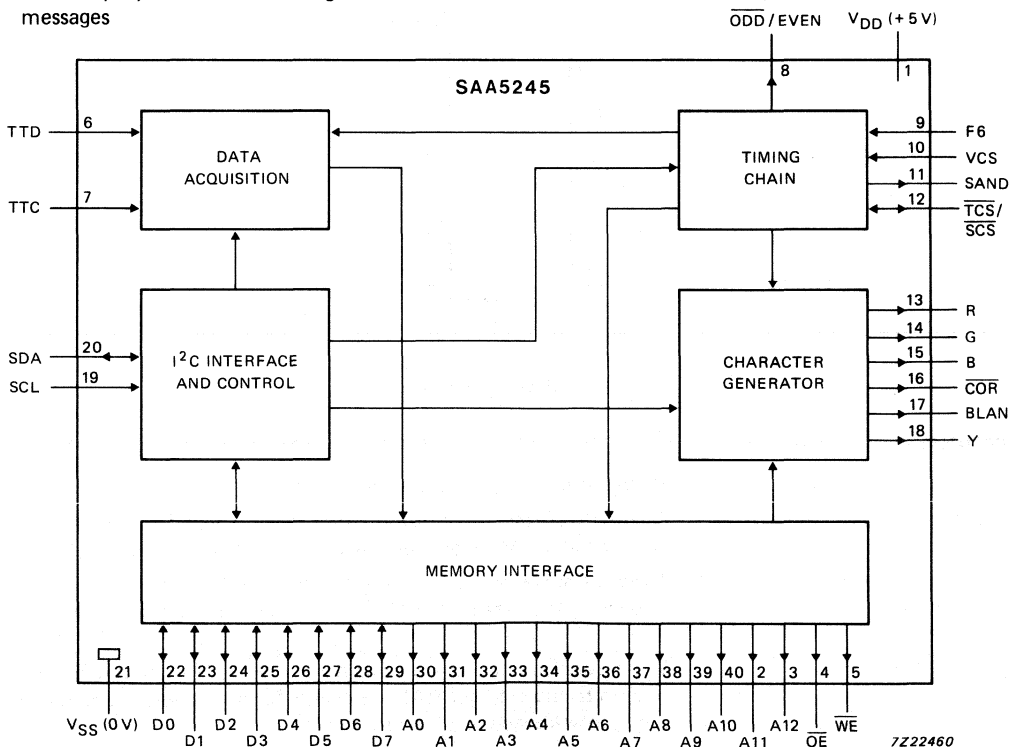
messages

$\overline{ODD}$ / EVEN
$V_{DD}$ (+5 V)
8
1

SAA5245

TTD 6
TTC 7

DATA ACQUISITION

TIMING CHAIN

9 F6
10 VCS
11 SAND
12 $\overline{TCS}$/$\overline{SCS}$

SDA 20
SCL 19

I$^2$C INTERFACE AND CONTROL

CHARACTER GENERATOR

13 R
14 G
15 B
16 $\overline{COR}$
17 BLAN
18 Y

MEMORY INTERFACE

21 22 23 24 25 26 27 28 29 30 31 32 33 34 35 36 37 38 39 40 2 3 4 5

$V_{SS}$ (0 V) D0 D1 D2 D3 D4 D5 D6 D7 A0 A1 A2 A3 A4 A5 A6 A7 A8 A9 A10 A11 A12 $\overline{OE}$ $\overline{WE}$

7Z22460